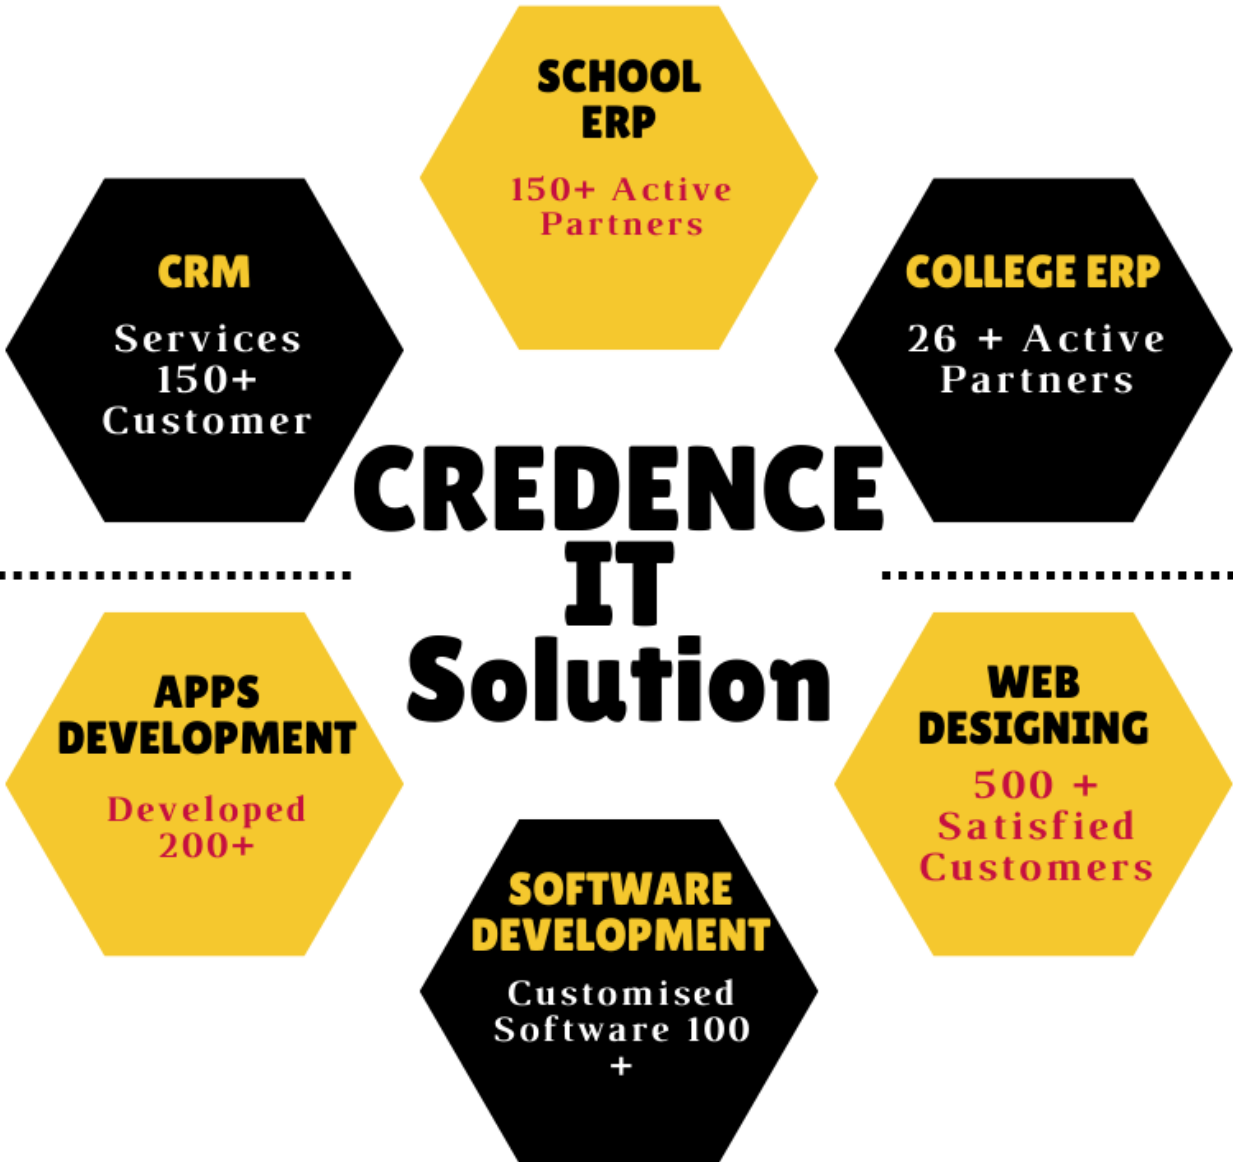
SCHOOL ERP

150+ Active Partners

CRM

Services 150+ Customer

COLLEGE ERP

26 + Active Partners

CREDENCE IT Solution

APPS DEVELOPMENT

Developed 200+

WEB DESIGNING

500 + Satisfied Customers

SOFTWARE DEVELOPMENT

Customised Software 100 +